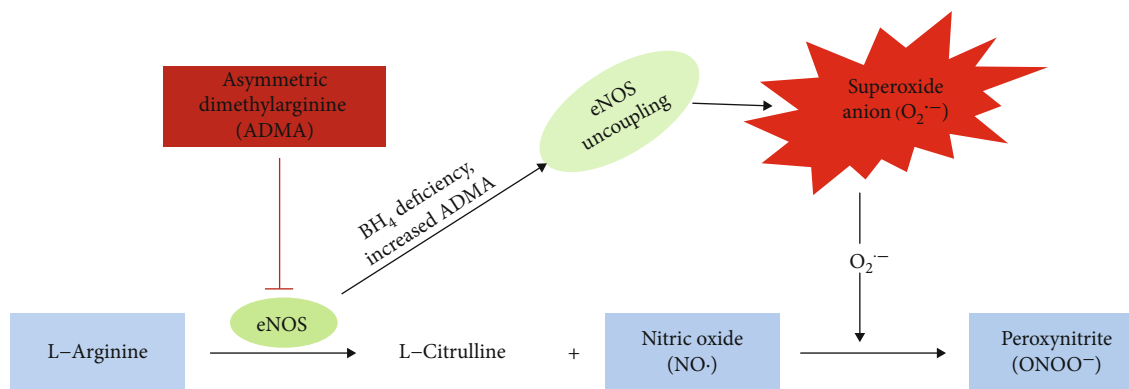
Asymmetric dimethylarginine (ADMA)

eNOS uncoupling

Superoxide anion ($O_2^{\cdot-}$)

$BH_4$ deficiency, increased ADMA

$O_2^{\cdot-}$

eNOS

L−Arginine

L−Citrulline

+

Nitric oxide (NO·)

Peroxynitrite ($ONOO^-$)